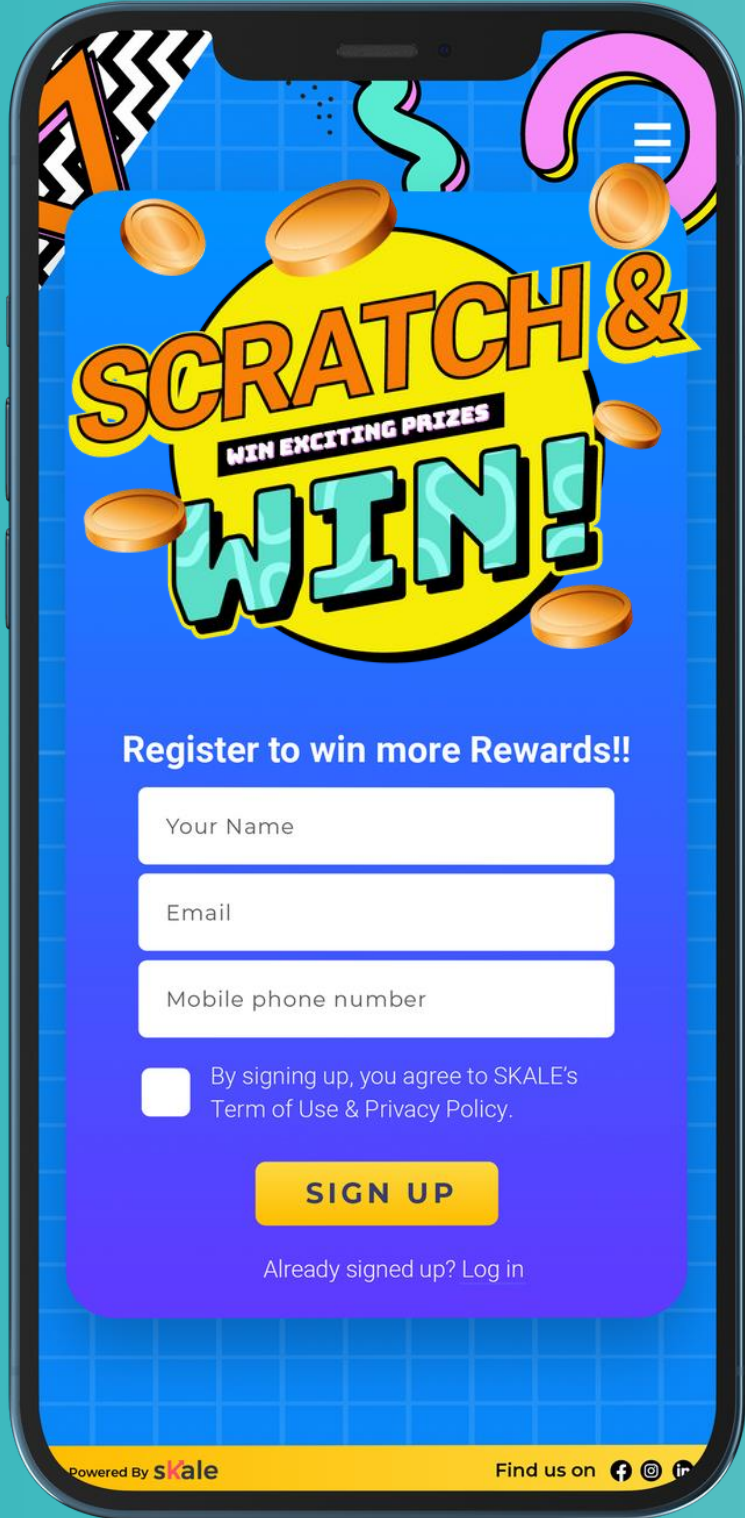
SCRATCH &

WIN EXCITING PRIZES

WIN!

Register to win more Rewards!!

Your Name

Email

Mobile phone number

By signing up, you agree to SKALE's Term of Use & Privacy Policy.

SIGN UP

Already signed up? Log in

Powered By skale

Find us on